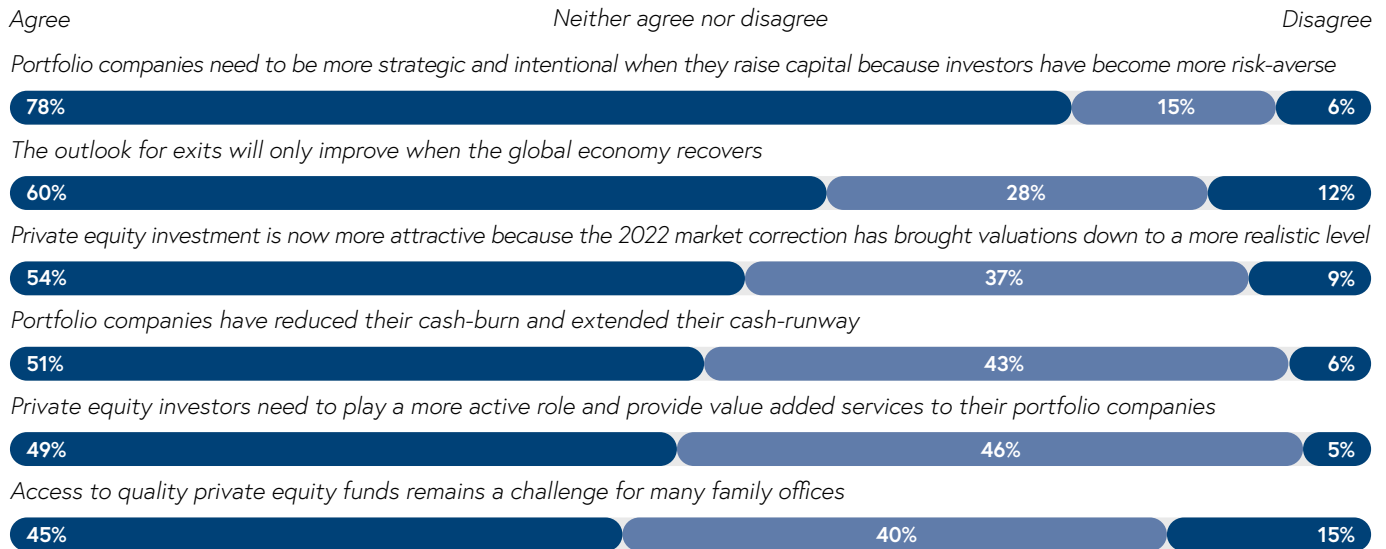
Agree
Neither agree nor disagree
Disagree

Portfolio companies need to be more strategic and intentional when they raise capital because investors have become more risk-averse

78% 15% 6%

The outlook for exits will only improve when the global economy recovers

60% 28% 12%

Private equity investment is now more attractive because the 2022 market correction has brought valuations down to a more realistic level

54% 37% 9%

Portfolio companies have reduced their cash-burn and extended their cash-runway

51% 43% 6%

Private equity investors need to play a more active role and provide value added services to their portfolio companies

49% 46% 5%

Access to quality private equity funds remains a challenge for many family offices

45% 40% 15%